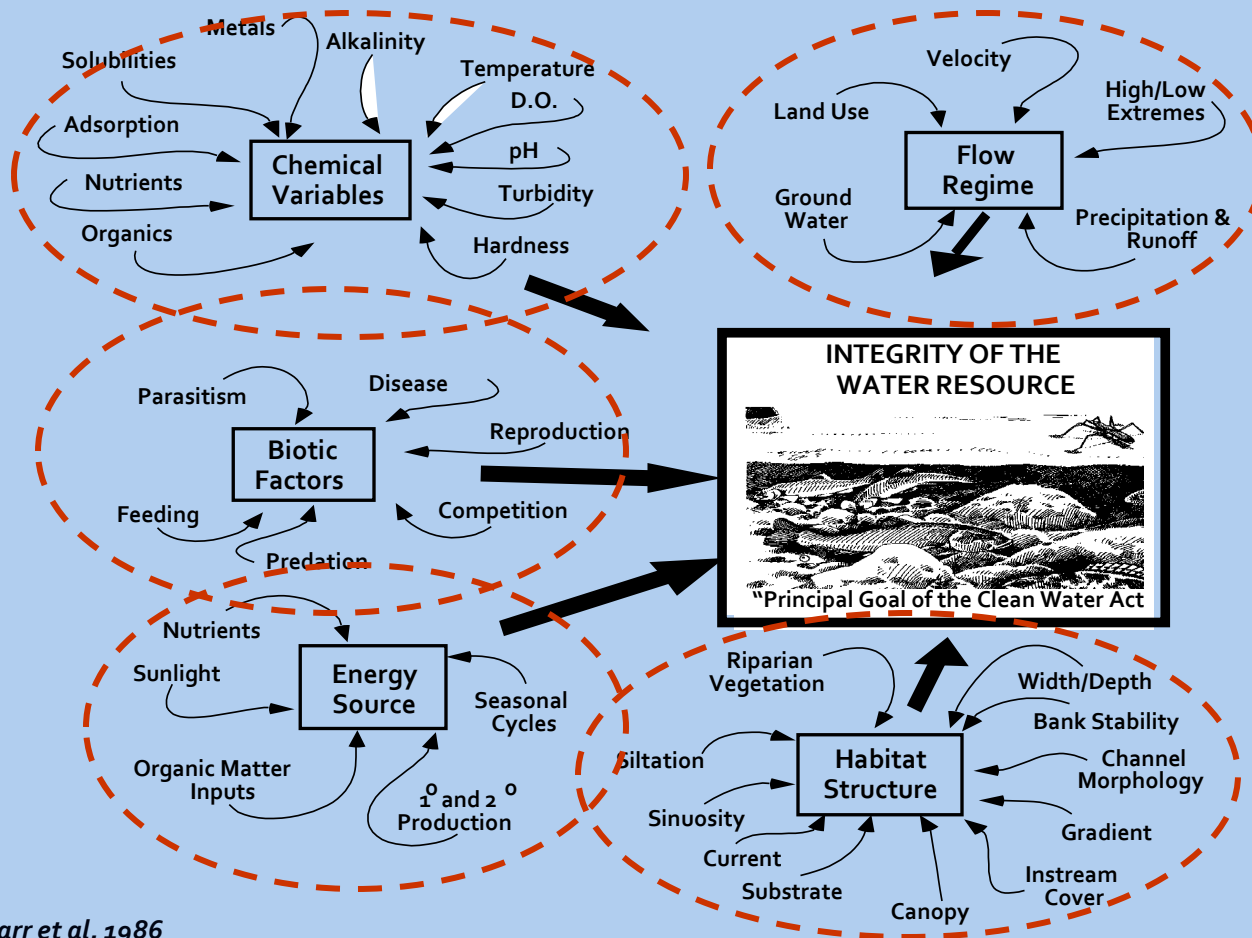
Metals
Alkalinity
Solubilities
Temperature
D.O.
Adsorption
pH
Chemical Variables
Nutrients
Turbidity
Organics
Hardness

Velocity
Land Use
High/Low Extremes
Flow Regime
Ground Water
Precipitation & Runoff

INTEGRITY OF THE WATER RESOURCE
"Principal Goal of the Clean Water Act

Parasitism
Disease
Reproduction
Biotic Factors
Feeding
Competition
Predation

Nutrients
Sunlight
Energy Source
Seasonal Cycles
Organic Matter Inputs
$1^o$ and $2^o$ Production

Riparian Vegetation
Width/Depth
Bank Stability
Siltation
Habitat Structure
Channel Morphology
Sinuosity
Gradient
Current
Instream Cover
Substrate
Canopy

arr et al. 1986